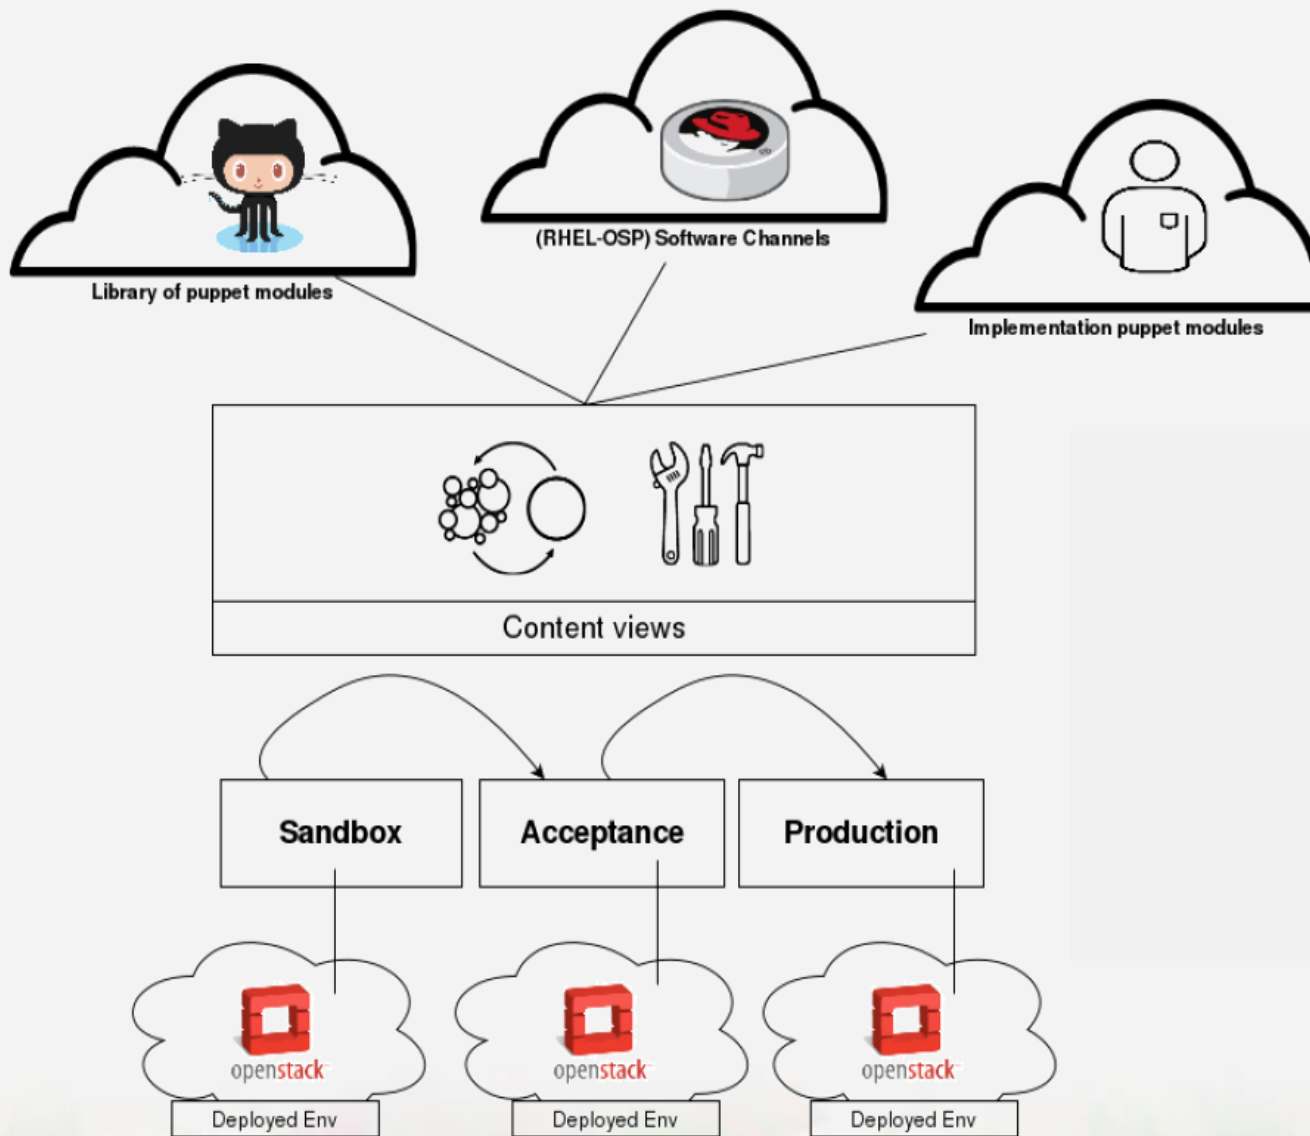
Library of puppet modules

(RHEL-OSP) Software Channels

Implementation puppet modules

Content views

Sandbox

Acceptance

Production

openstack

Deployed Env

openstack

Deployed Env

openstack

Deployed Env